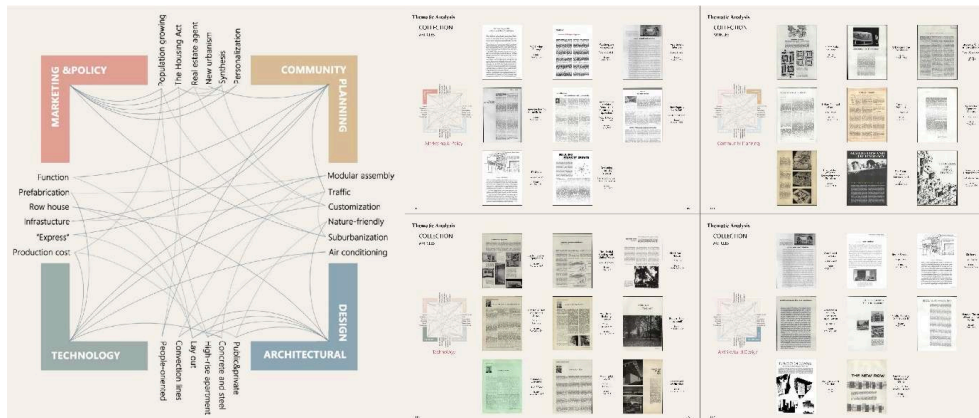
MARKETING &POLICY

COMMUNITY PLANNING

TECHNOLOGY

ARCHITECTURAL DESIGN

Population growing
The Housing Act
Real estate agent
New urbanism
Synthesis
Personalization

Function
Prefabrication
Row house
Infrastucture
"Express"
Production cost

Modular assembly
Traffic
Customization
Nature-friendly
Suburbanization
Air conditioning

People-oriented
Convection lines
Lay out
High-rise apartment
Concrete and steel
Public&private

Thematic Analysis
COLLECTION

Marketing & Policy

Thematic Analysis
COLLECTION

Community Planning

Thematic Analysis
COLLECTION

Technology

Thematic Analysis
COLLECTION

Architectural Design

THE NEW HOME